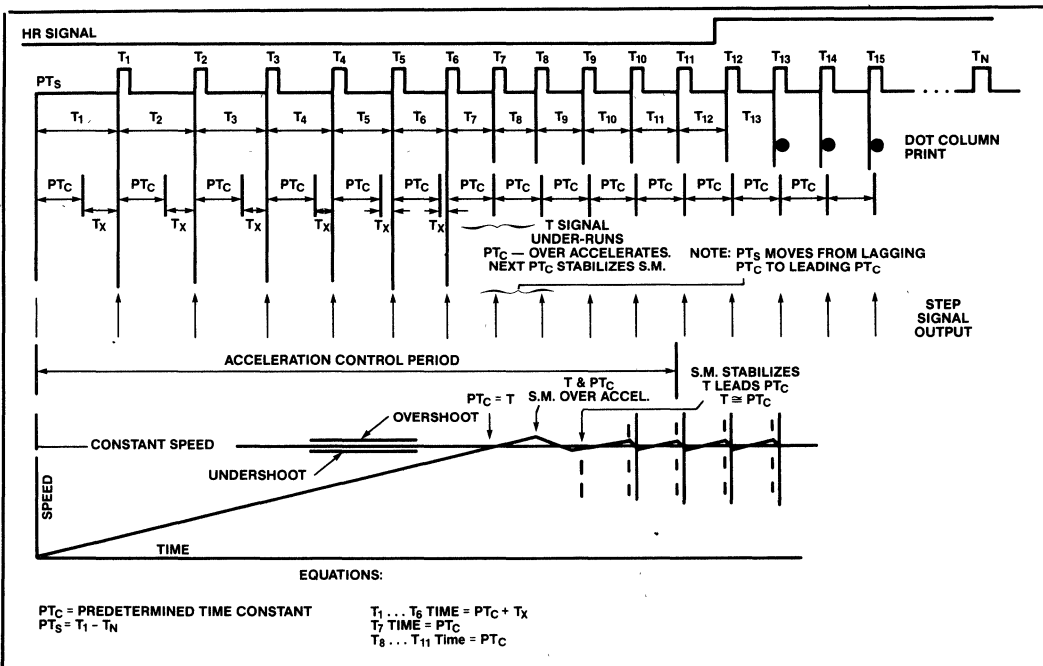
HR SIGNAL

$T_1$ $T_2$ $T_3$ $T_4$ $T_5$ $T_6$ $T_7$ $T_8$ $T_9$ $T_{10}$ $T_{11}$ $T_{12}$ $T_{13}$ $T_{14}$ $T_{15}$ $T_N$

$PT_S$

$T_1$ $T_2$ $T_3$ $T_4$ $T_5$ $T_6$ $T_7$ $T_8$ $T_9$ $T_{10}$ $T_{11}$ $T_{12}$ $T_{13}$

DOT COLUMN PRINT

$PT_C$ $PT_C$ $PT_C$ $PT_C$ $PT_C$ $PT_C$ $PT_C$ $PT_C$ $PT_C$ $PT_C$ $PT_C$ $PT_C$ $PT_C$ $PT_C$

$T_X$ $T_X$ $T_X$ $T_X$ $T_X$ $T_X$

T SIGNAL UNDER-RUNS
$PT_C$ — OVER ACCELERATES. NEXT $PT_C$ STABILIZES S.M.

NOTE: $PT_S$ MOVES FROM LAGGING $PT_C$ TO LEADING $PT_C$

STEP SIGNAL OUTPUT

ACCELERATION CONTROL PERIOD

S.M. STABILIZES
T LEADS $PT_C$
$T \cong PT_C$

$PT_C = T$

T & $PT_C$
S.M. OVER ACCEL.

OVERSHOOT

CONSTANT SPEED

UNDERSHOOT

SPEED

TIME

EQUATIONS:

$PT_C$ = PREDETERMINED TIME CONSTANT
$PT_S = T_1 - T_N$

$T_1 \ldots T_6$ TIME = $PT_C + T_X$
$T_7$ TIME = $PT_C$
$T_8 \ldots T_{11}$ Time = $PT_C$